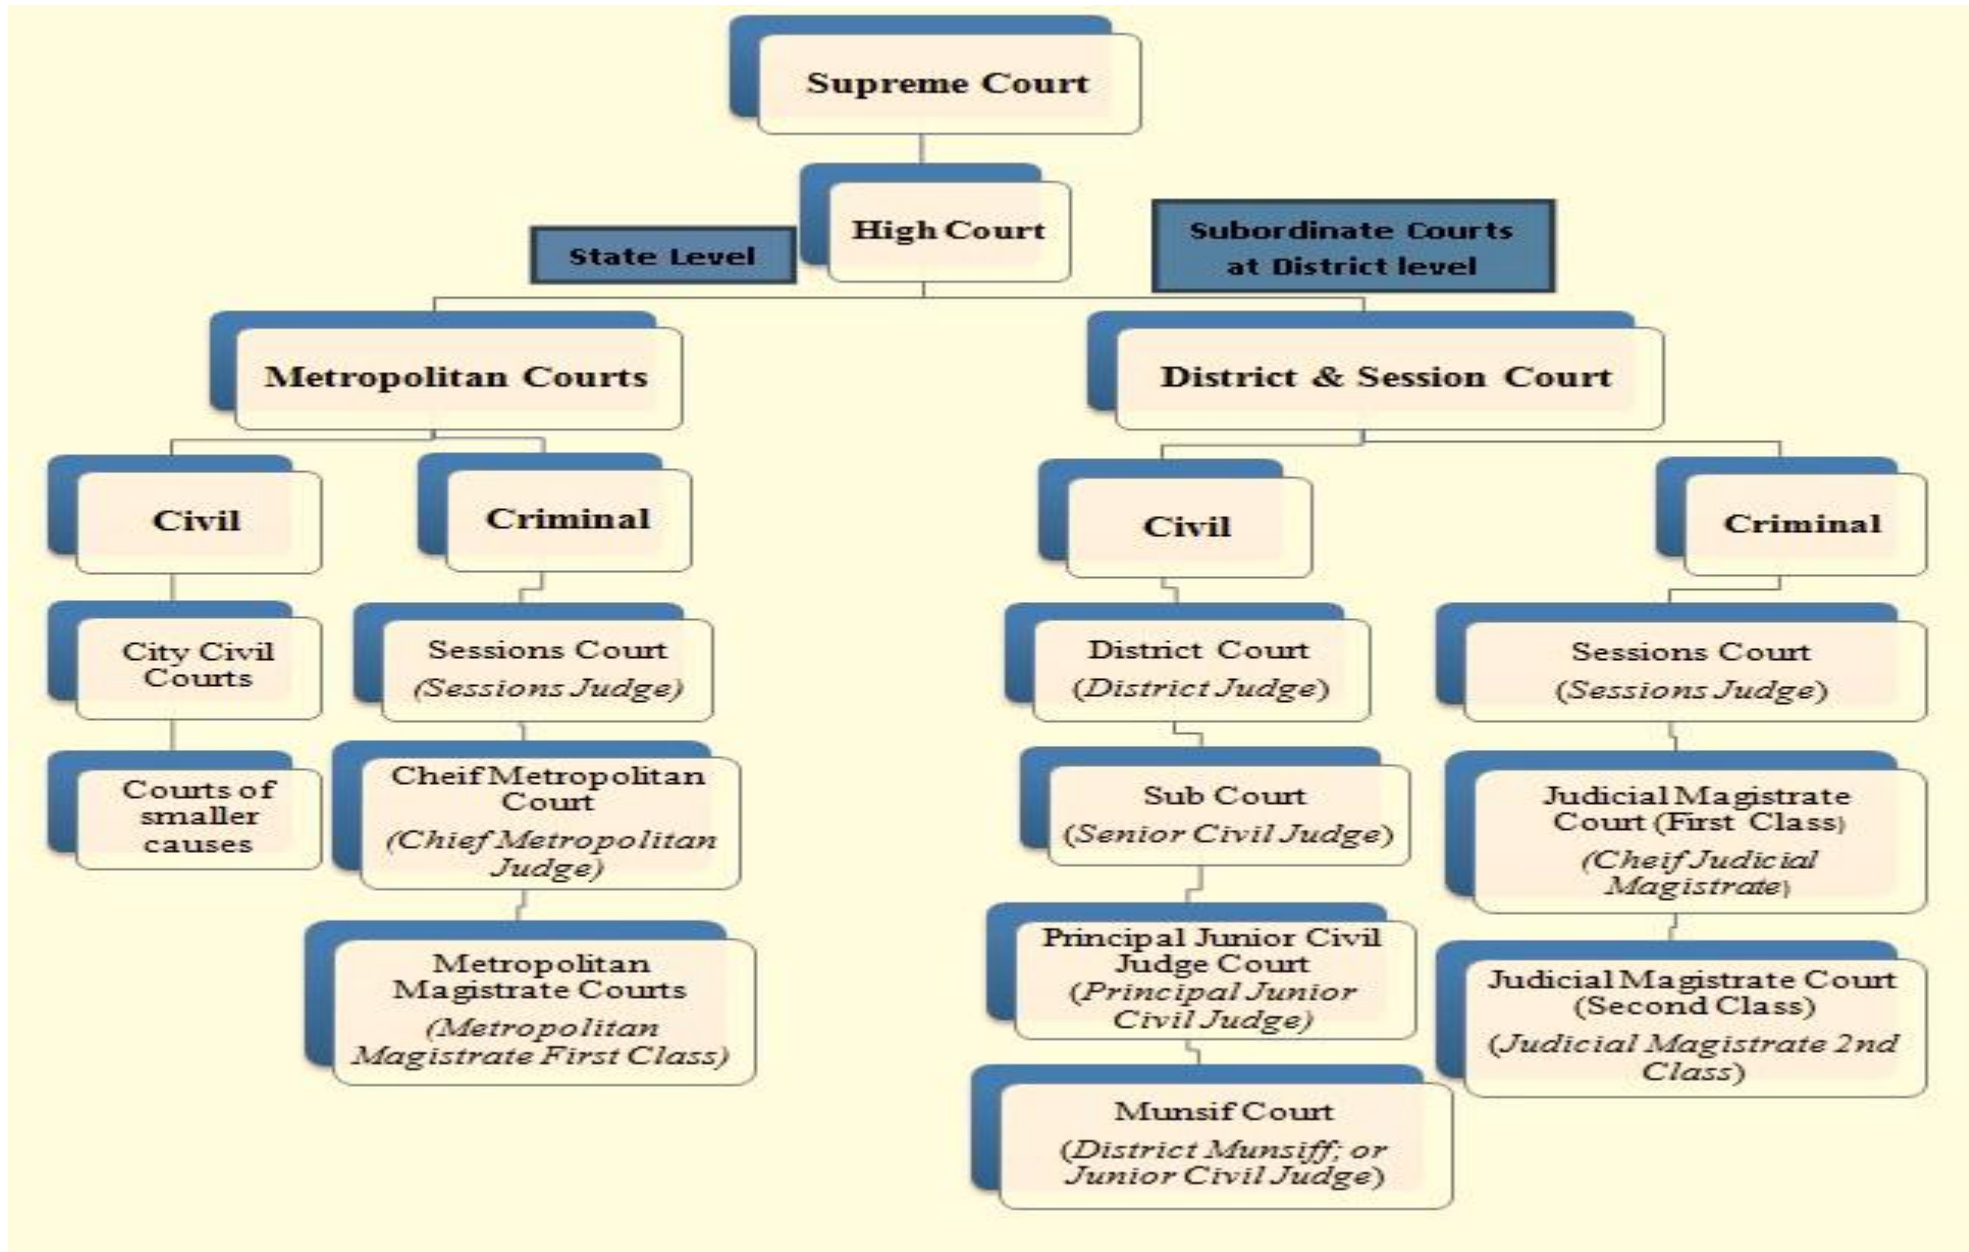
Supreme Court

High Court

State Level

Subordinate Courts at District level

Metropolitan Courts

District & Session Court

Civil

Criminal

Civil

Criminal

City Civil Courts

Courts of smaller causes

Sessions Court (Sessions Judge)

Cheif Metropolitan Court (Chief Metropolitan Judge)

Metropolitan Magistrate Courts (Metropolitan Magistrate First Class)

District Court (District Judge)

Sub Court (Senior Civil Judge)

Principal Junior Civil Judge Court (Principal Junior Civil Judge)

Munsif Court (District Munsiff; or Junior Civil Judge)

Sessions Court (Sessions Judge)

Judicial Magistrate Court (First Class) (Cheif Judicial Magistrate)

Judicial Magistrate Court (Second Class) (Judicial Magistrate 2nd Class)